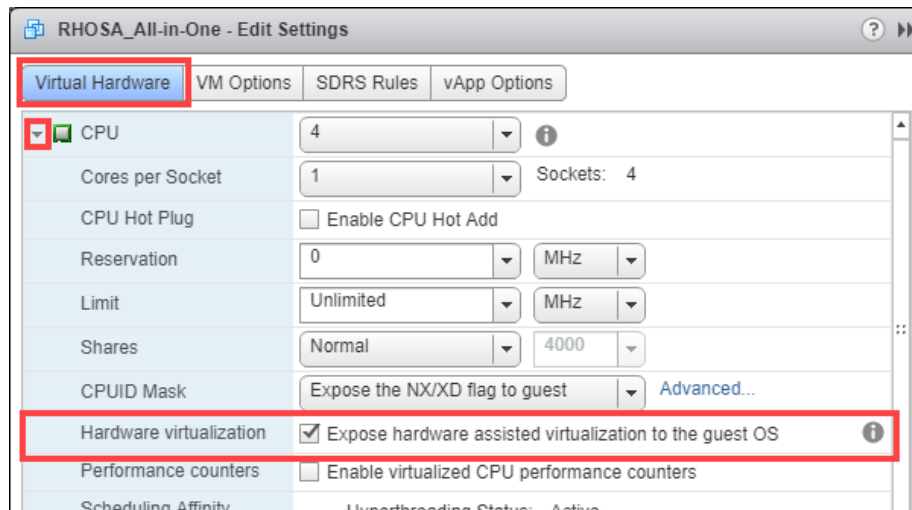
RHOSA_All-in-One - Edit Settings

Virtual Hardware | VM Options | SDRS Rules | vApp Options

| | |
|---|---|
| CPU | 4 |
| Cores per Socket | 1 Sockets: 4 |
| CPU Hot Plug | Enable CPU Hot Add |
| Reservation | 0 MHz |
| Limit | Unlimited MHz |
| Shares | Normal 4000 |
| CPUID Mask | Expose the NX/XD flag to guest Advanced... |
| Hardware virtualization | Expose hardware assisted virtualization to the guest OS |
| Performance counters | Enable virtualized CPU performance counters |
| Scheduling Affinity | Hyperthreading Status: Active |